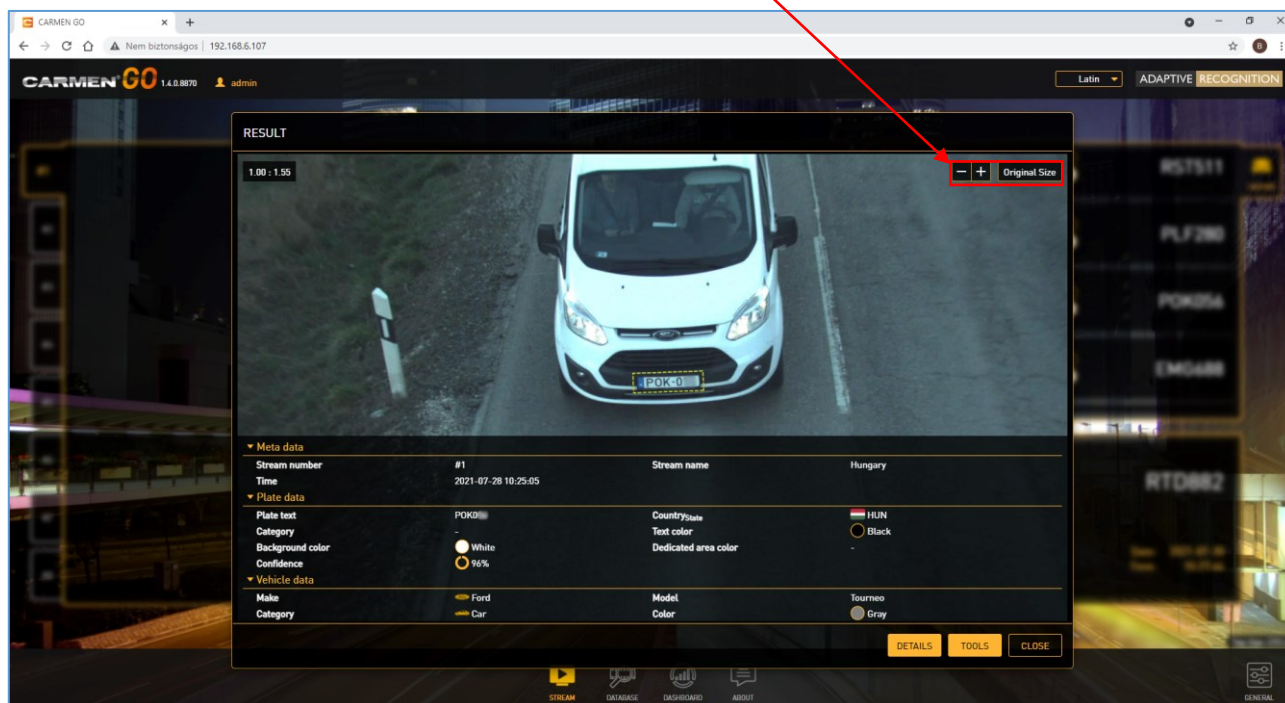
CARMEN GO
Nem biztonságos | 192.168.6.107

CARMEN GO 1.4.0.8870 admin
Latin
ADAPTIVE RECOGNITION

RESULT
1.00 : 1.55
Original Size
POK-0

RST511
PLF280
POK056
EMO688
RTD882

▾ Meta data
Stream number #1
Stream name Hungary
Time 2021-07-28 10:25:05
▾ Plate data
Plate text POK0
Country$_{State}$ HUN
Category -
Text color Black
Background color White
Dedicated area color -
Confidence 96%
▾ Vehicle data
Make Ford
Model Tourneo
Category Car
Color Gray

DETAILS
TOOLS
CLOSE

STREAM
DATABASE
DASHBOARD
ABOUT
GENERAL